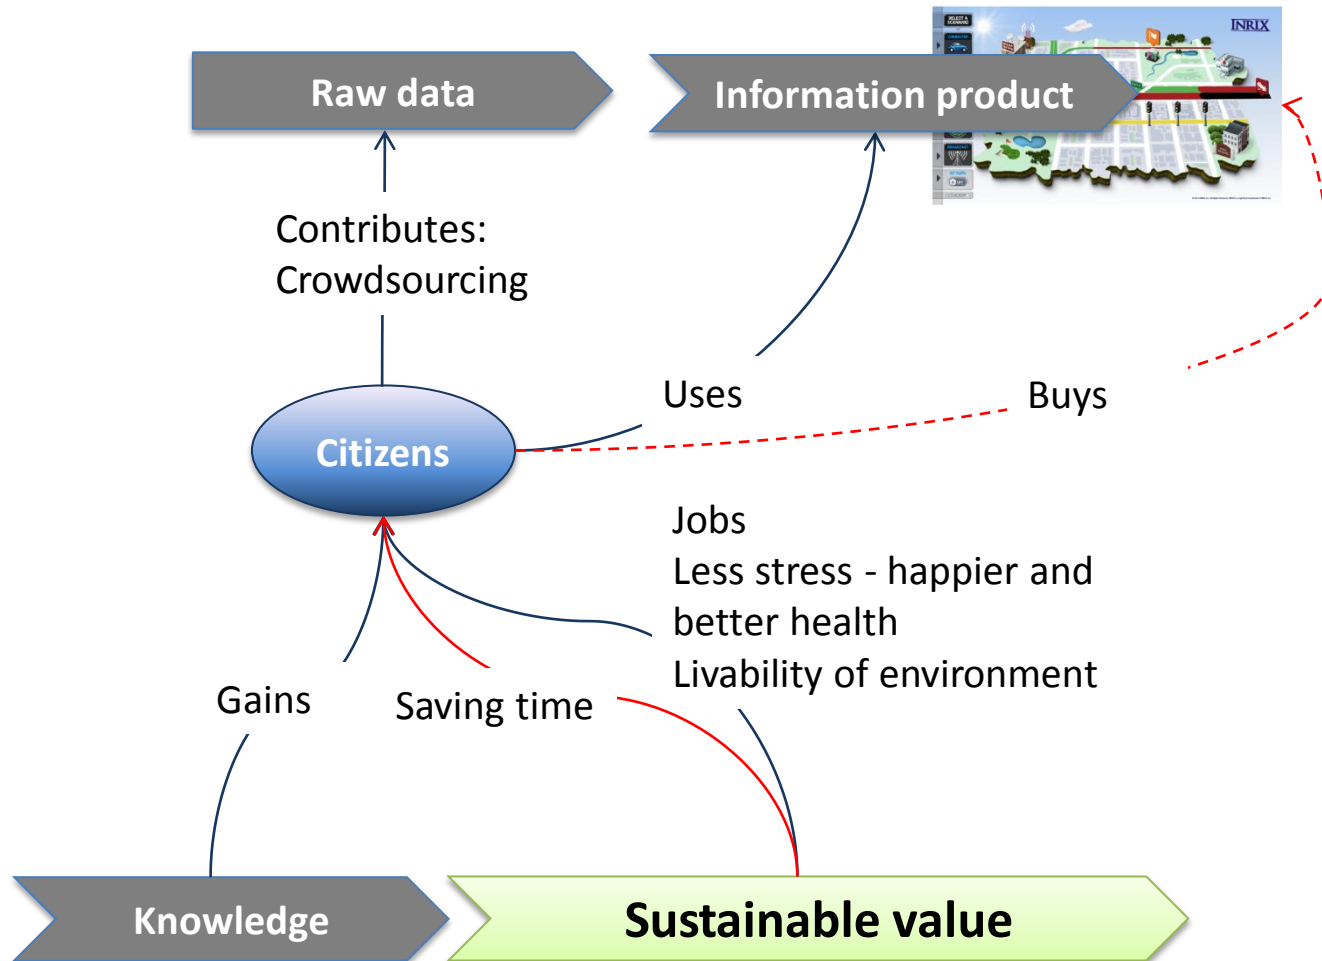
Raw data

Information product

INRIX

Contributes:
Crowdsourcing

Citizens

Uses

Buys

Jobs
Less stress - happier and better health
Livability of environment

Gains

Saving time

Knowledge

Sustainable value